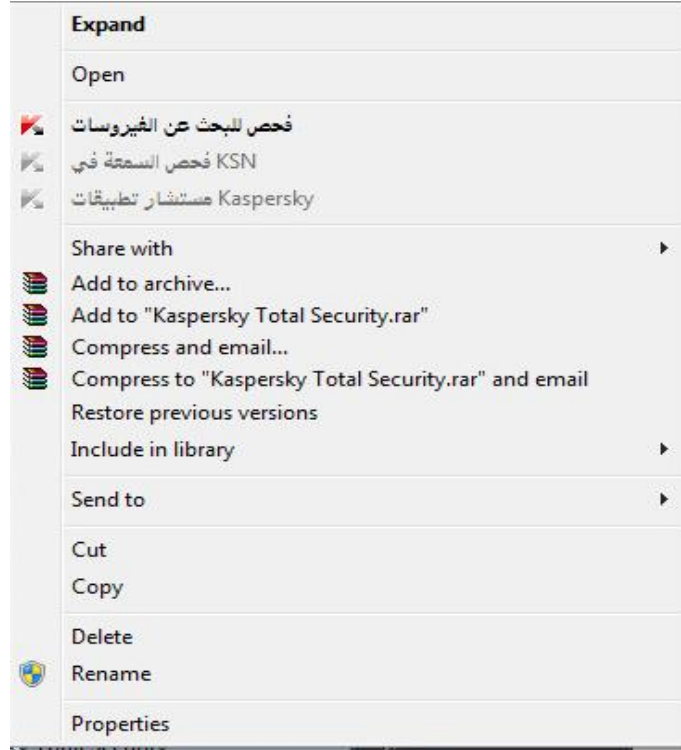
Expand

Open

فحص للبحث عن الفيروسات
فحص السمعة في KSN
مستشار تطبيقات Kaspersky

Share with
Add to archive...
Add to "Kaspersky Total Security.rar"
Compress and email...
Compress to "Kaspersky Total Security.rar" and email
Restore previous versions
Include in library

Send to

Cut
Copy

Delete
Rename

Properties